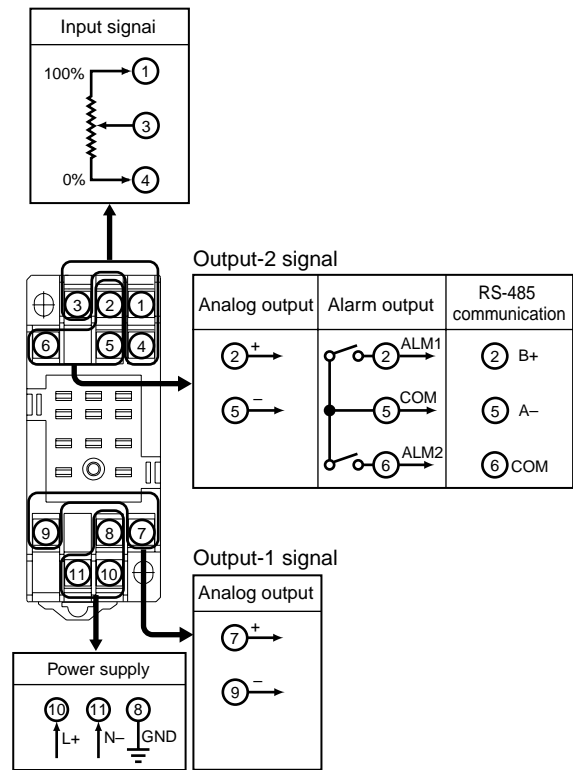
Input signai

100% 1

3

0% 4

Output-2 signal

| Analog output | Alarm output | RS-485 communication |
|---|---|---|
| 2 + | 2 ALM1 | 2 B+ |
| 5 – | 5 COM | 5 A– |
| | 6 ALM2 | 6 COM |

3 2 1

6 5 4

9 8 7

11 10

Output-1 signal

Analog output

7 +

9 –

Power supply

10 L+ 11 N– 8 GND